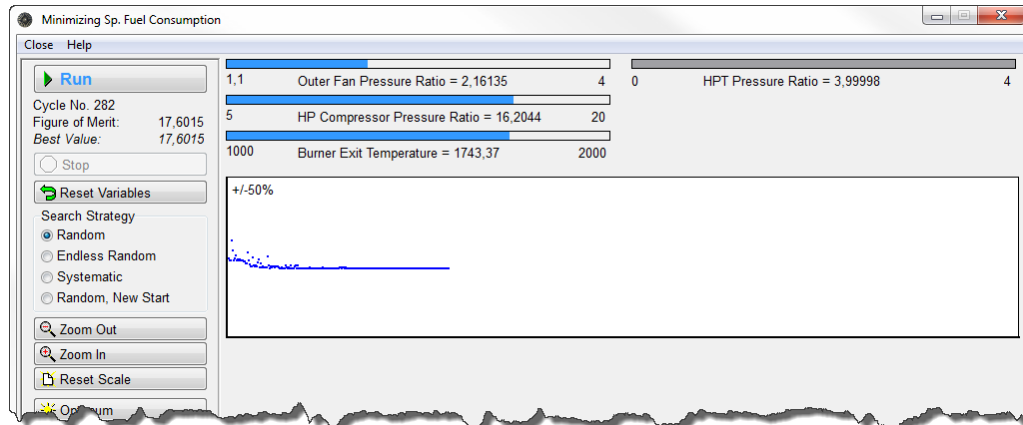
Minimizing Sp. Fuel Consumption

Close Help

Run

Cycle No. 282
Figure of Merit: 17,6015
Best Value: 17,6015

Stop

Reset Variables

Search Strategy
Random
Endless Random
Systematic
Random, New Start

Zoom Out
Zoom In
Reset Scale
Op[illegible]um

1,1 Outer Fan Pressure Ratio = 2,16135 4
5 HP Compressor Pressure Ratio = 16,2044 20
1000 Burner Exit Temperature = 1743,37 2000

0 HPT Pressure Ratio = 3,99998 4

+/-50%